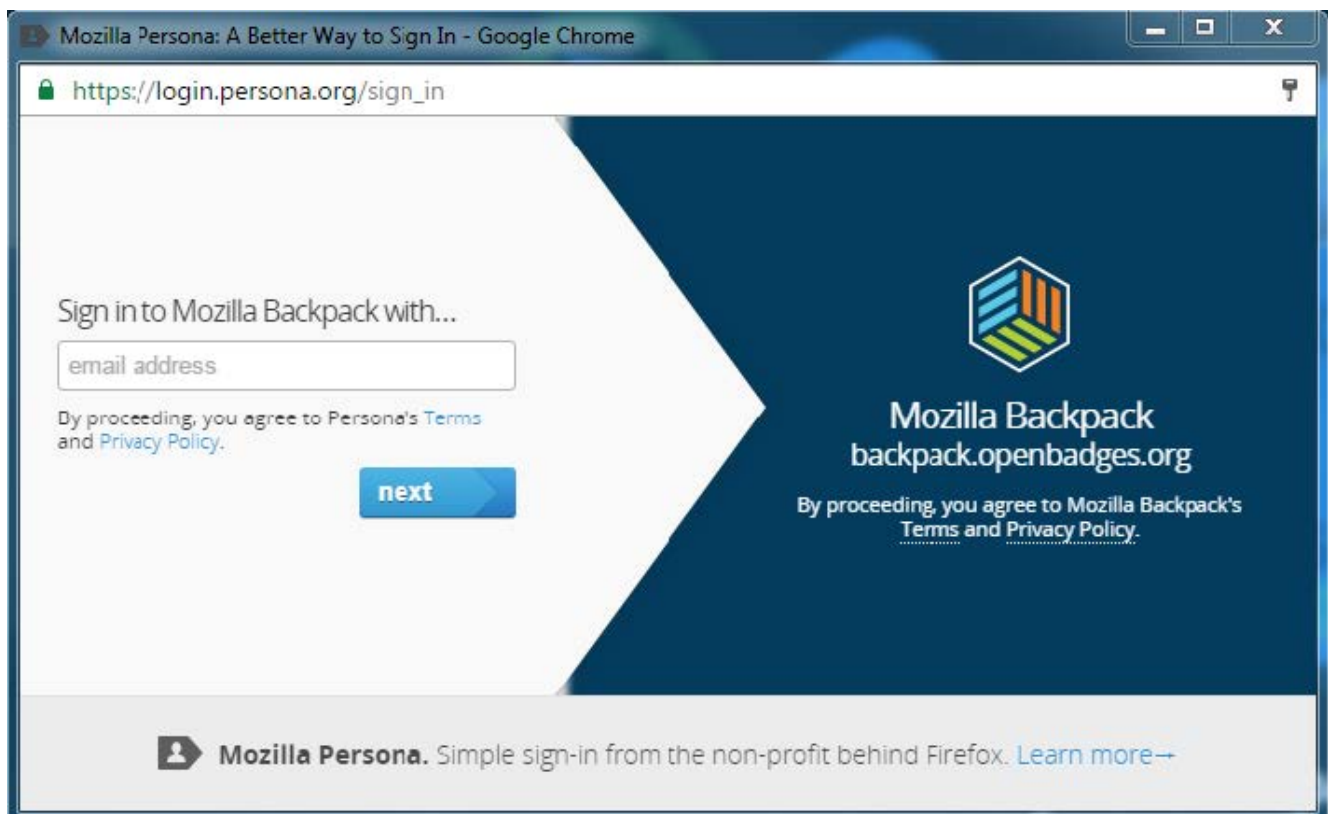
Mozilla Persona: A Better Way to Sign In - Google Chrome

https://login.persona.org/sign_in

Sign in to Mozilla Backpack with...

email address

By proceeding, you agree to Persona's Terms and Privacy Policy.

next

Mozilla Backpack
backpack.openbadges.org

By proceeding, you agree to Mozilla Backpack's Terms and Privacy Policy.

Mozilla Persona. Simple sign-in from the non-profit behind Firefox. Learn more→